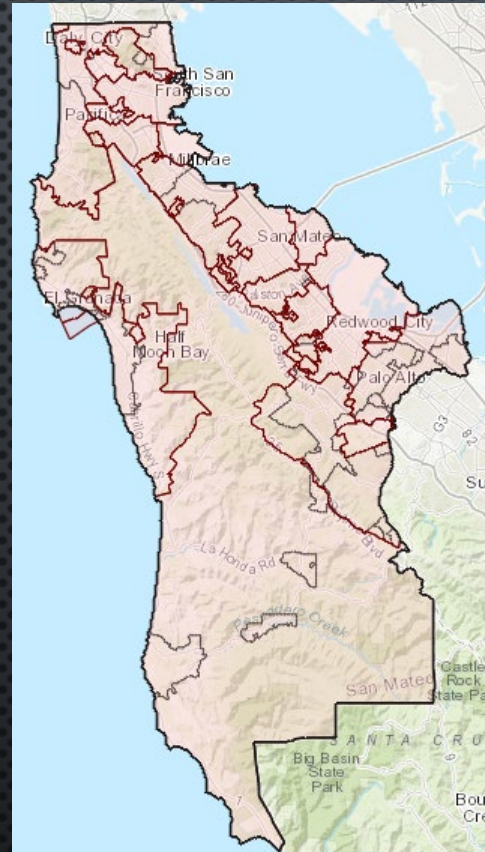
Daly City

South San Francisco

Pacifica

Millbrae

San Mateo

El Granada

Half Moon Bay

Redwood City

Palo Alto

Cabrillo Hwy S

La Honda Rd

Pescadero Creek

San Mateo

Castle Rock State Pa

Santa Cru

Big Basin State Park

Bou Cre

Su

280

82

G3

Blvd

1